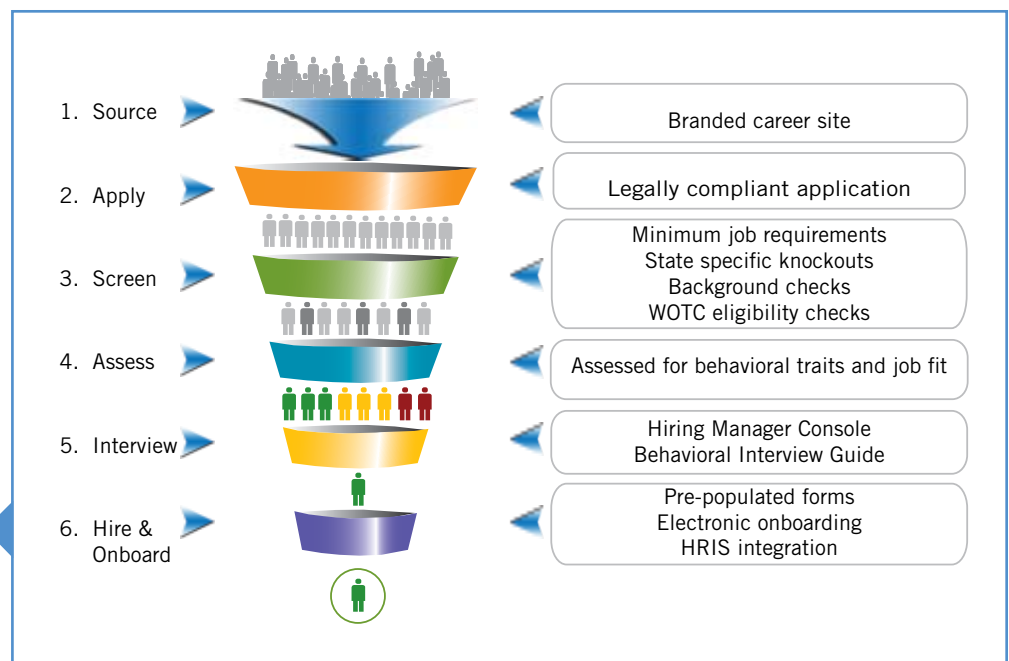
1. Source

Branded career site

2. Apply

Legally compliant application

3. Screen

Minimum job requirements
State specific knockouts
Background checks
WOTC eligibility checks

4. Assess

Assessed for behavioral traits and job fit

5. Interview

Hiring Manager Console
Behavioral Interview Guide

6. Hire & Onboard

Pre-populated forms
Electronic onboarding
HRIS integration